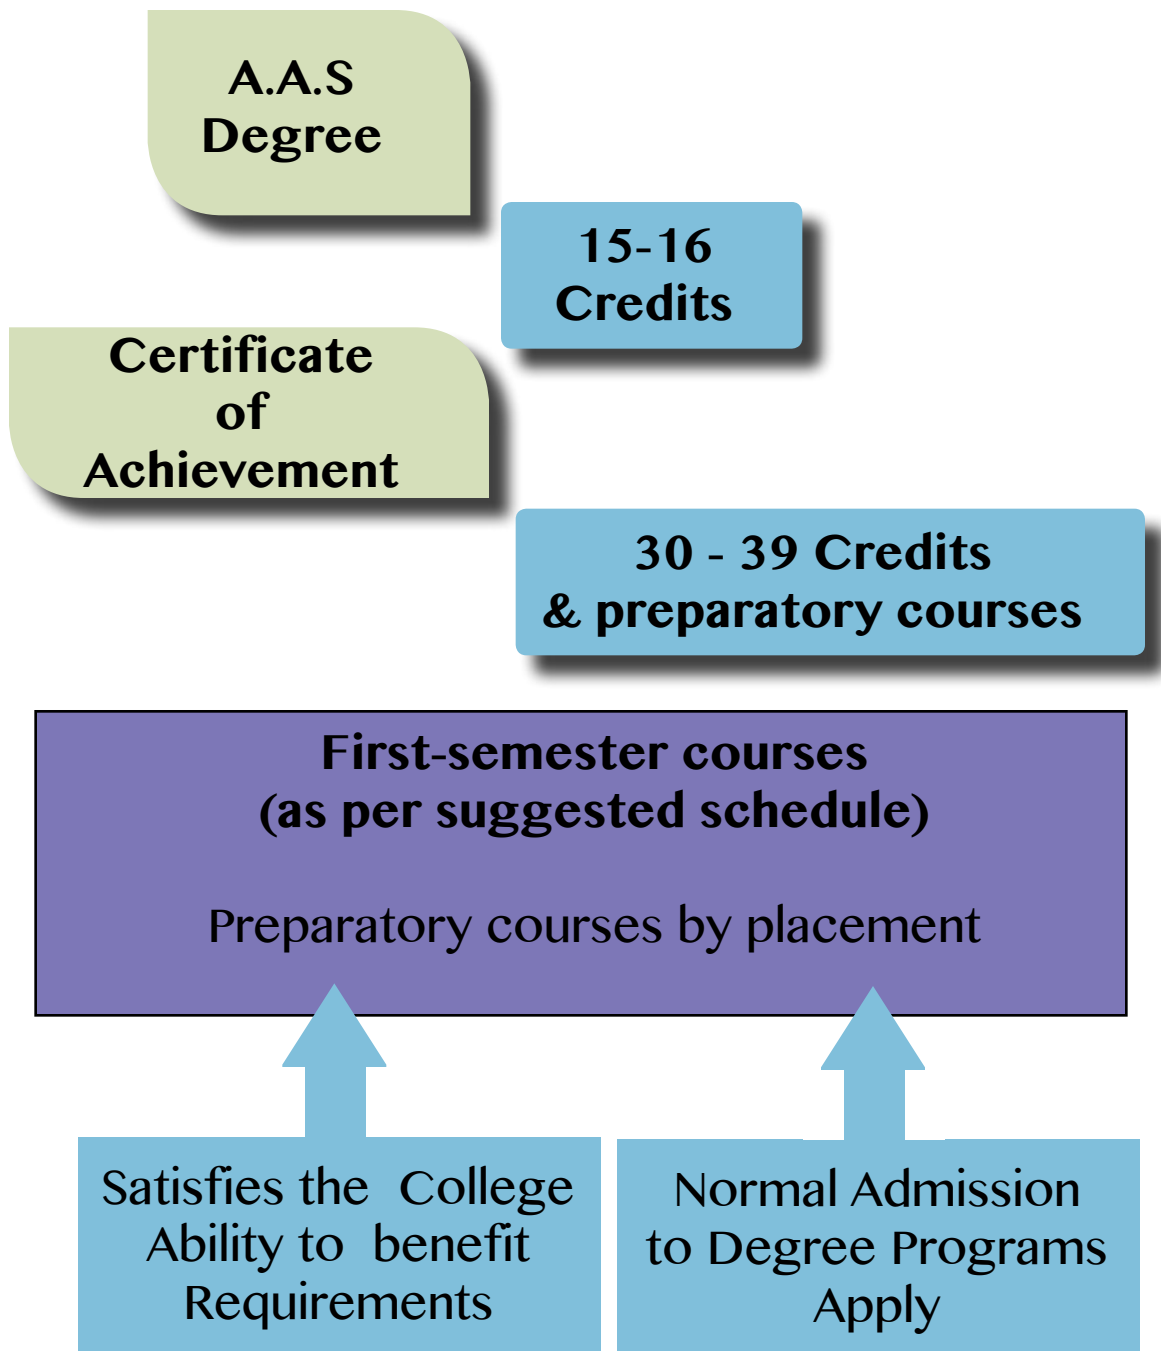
A.A.S
Degree

15-16
Credits

Certificate
of
Achievement

30 - 39 Credits
& preparatory courses

First-semester courses
(as per suggested schedule)

Preparatory courses by placement

Satisfies the College Ability to benefit Requirements

Normal Admission to Degree Programs Apply